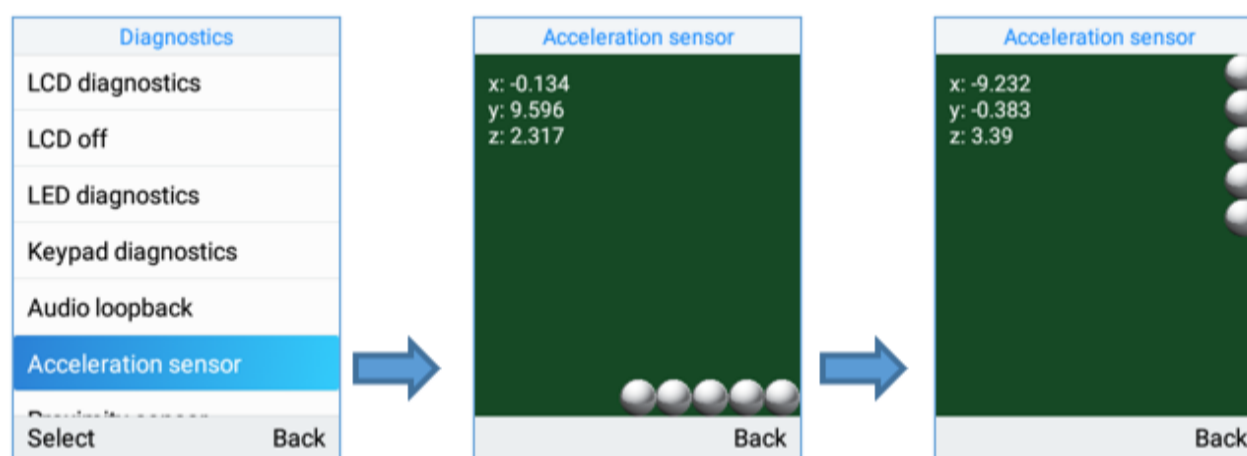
Diagnostics
LCD diagnostics
LCD off
LED diagnostics
Keypad diagnostics
Audio loopback
Acceleration sensor
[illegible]
Select Back

Acceleration sensor
x: -0.134
y: 9.596
z: 2.317
Back

Acceleration sensor
x: -9.232
y: -0.383
z: 3.39
Back